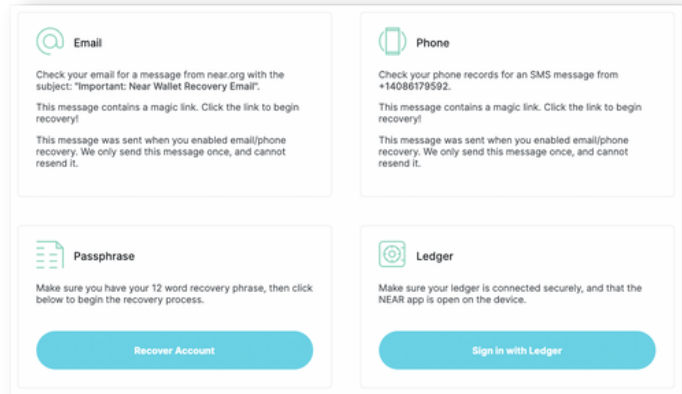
Email

Check your email for a message from near.org with the subject: "Important: Near Wallet Recovery Email".

This message contains a magic link. Click the link to begin recovery!

This message was sent when you enabled email/phone recovery. We only send this message once, and cannot resend it.

Phone

Check your phone records for an SMS message from +14086179592.

This message contains a magic link. Click the link to begin recovery!

This message was sent when you enabled email/phone recovery. We only send this message once, and cannot resend it.

Passphrase

Make sure you have your 12 word recovery phrase, then click below to begin the recovery process.

Recover Account

Ledger

Make sure your ledger is connected securely, and that the NEAR app is open on the device.

Sign in with Ledger